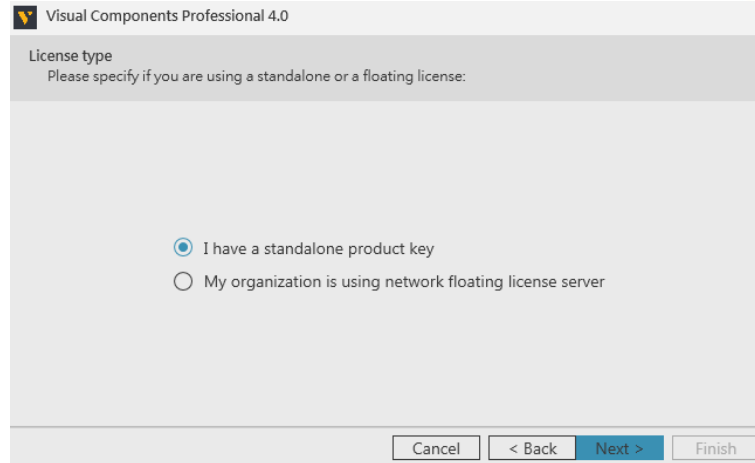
Visual Components Professional 4.0

License type
Please specify if you are using a standalone or a floating license:

I have a standalone product key
My organization is using network floating license server

Cancel
< Back
Next >
Finish